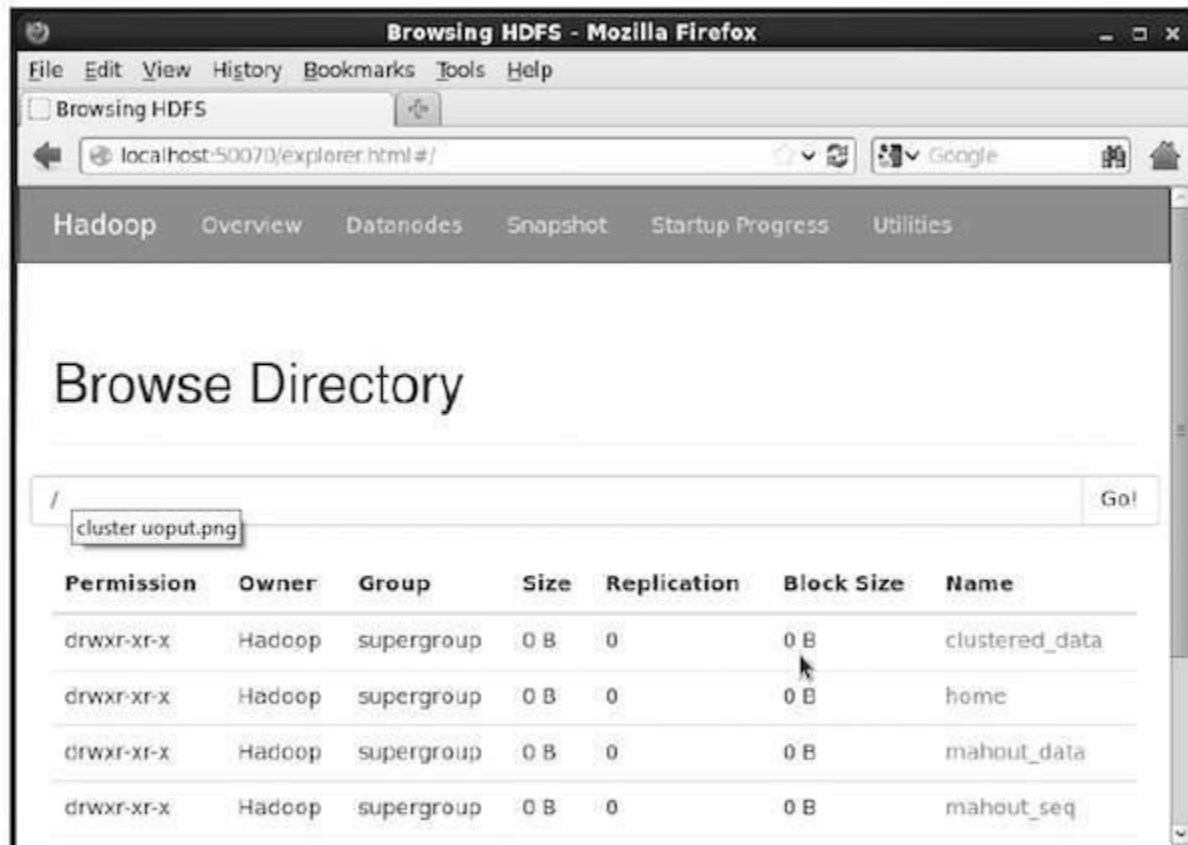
Browsing HDFS - Mozilla Firefox

File Edit View History Bookmarks Tools Help

Browsing HDFS

localhost:50070/explorer.html#/

Google

Hadoop Overview Datanodes Snapshot Startup Progress Utilities

Browse Directory

/

Go!

cluster uoput.png

| Permission | Owner | Group | Size | Replication | Block Size | Name |
|---|---|---|---|---|---|---|
| drwxr-xr-x | Hadoop | supergroup | 0 B | 0 | 0 B | clustered_data |
| drwxr-xr-x | Hadoop | supergroup | 0 B | 0 | 0 B | home |
| drwxr-xr-x | Hadoop | supergroup | 0 B | 0 | 0 B | mahout_data |
| drwxr-xr-x | Hadoop | supergroup | 0 B | 0 | 0 B | mahout_seq |